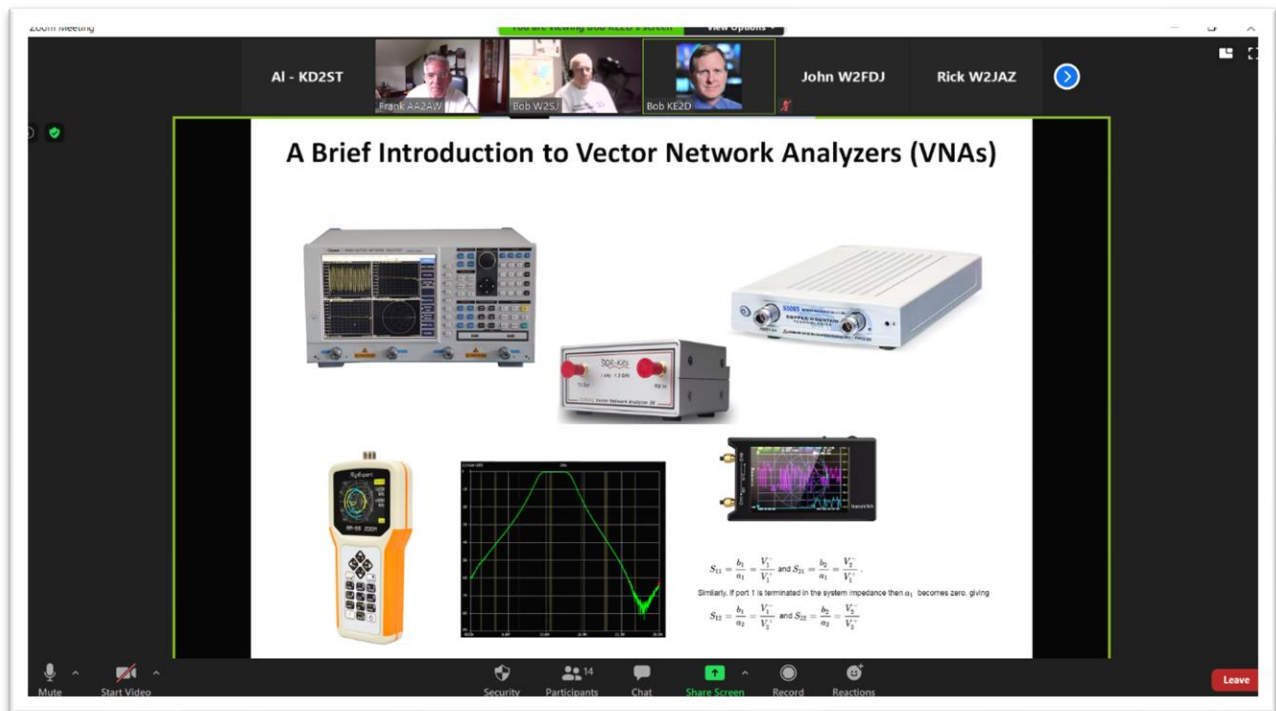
Zoom Meeting

You are viewing Bob KE2D's screen View Options

Al - KD2ST
Frank AA2AW
Bob W2SJ
Bob KE2D
John W2FDJ
Rick W2JAZ

A Brief Introduction to Vector Network Analyzers (VNAs)

SDR-Kits

Vector Network Analyzer 3E

S5065

COPPER MOUNTAIN

RigExpert

AA-55 ZOOM

NanoVNA

$S_{11} = \frac{b_1}{a_1} = \frac{V_1^-}{V_1^+}$ and $S_{21} = \frac{b_2}{a_1} = \frac{V_2^-}{V_1^+}$.

Similarly, if port 1 is terminated in the system impedance then $a_1$ becomes zero, giving

$S_{12} = \frac{b_1}{a_2} = \frac{V_1^-}{V_2^+}$ and $S_{22} = \frac{b_2}{a_2} = \frac{V_2^-}{V_2^+}$

Mute
Start Video
Security
Participants 14
Chat
Share Screen
Record
Reactions
Leave